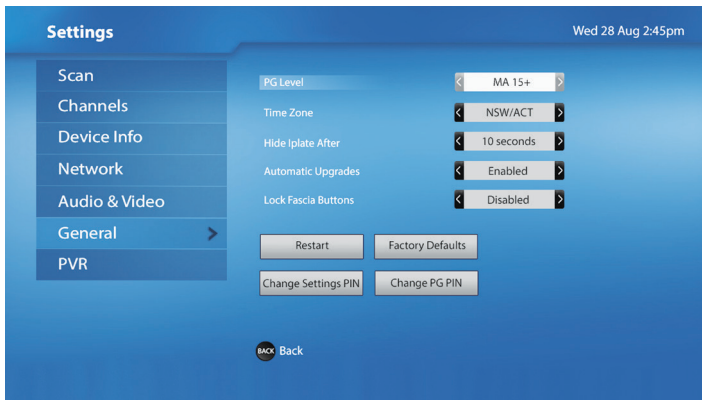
Settings

Wed 28 Aug 2:45pm

Scan
Channels
Device Info
Network
Audio & Video
General
PVR

PG Level
MA 15+
Time Zone
NSW/ACT
Hide Iplate After
10 seconds
Automatic Upgrades
Enabled
Lock Fascia Buttons
Disabled

Restart
Factory Defaults
Change Settings PIN
Change PG PIN

BACK Back